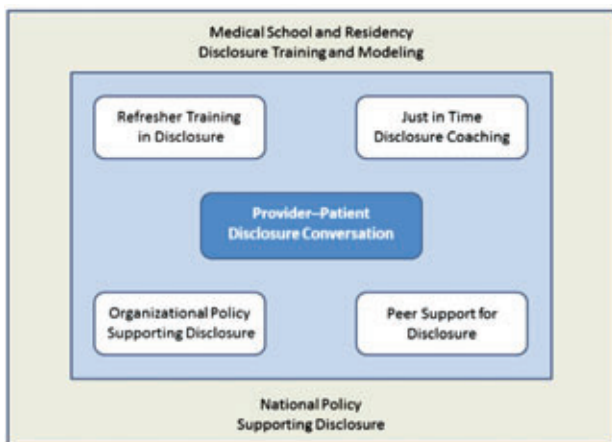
Medical School and Residency
Disclosure Training and Modeling

Refresher Training in Disclosure

Just in Time Disclosure Coaching

Provider–Patient Disclosure Conversation

Organizational Policy Supporting Disclosure

Peer Support for Disclosure

National Policy
Supporting Disclosure